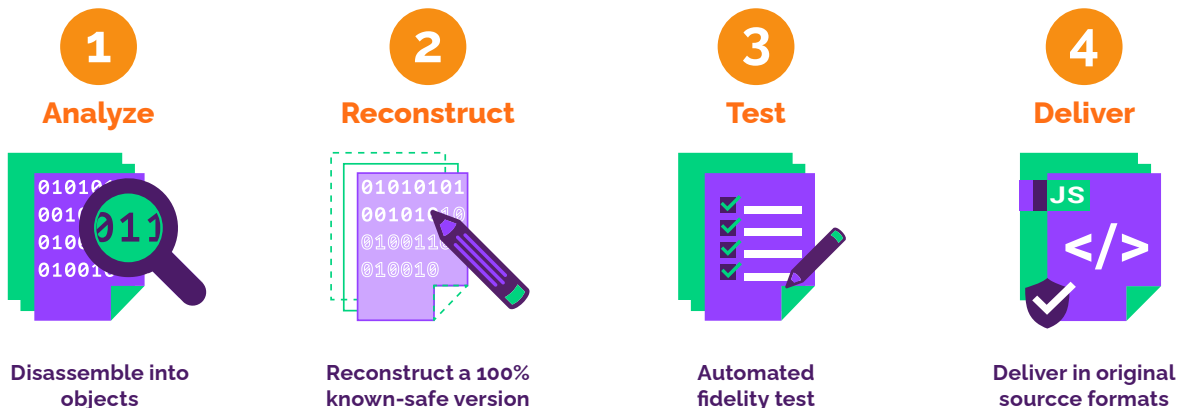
1
Analyze
01010
0010
0100
01001
011
Disassemble into objects

2
Reconstruct
01010101
00101010
0100110
010010
Reconstruct a 100% known-safe version

3
Test
Automated fidelity test

4
Deliver
JS
</>
Deliver in original sourcce formats